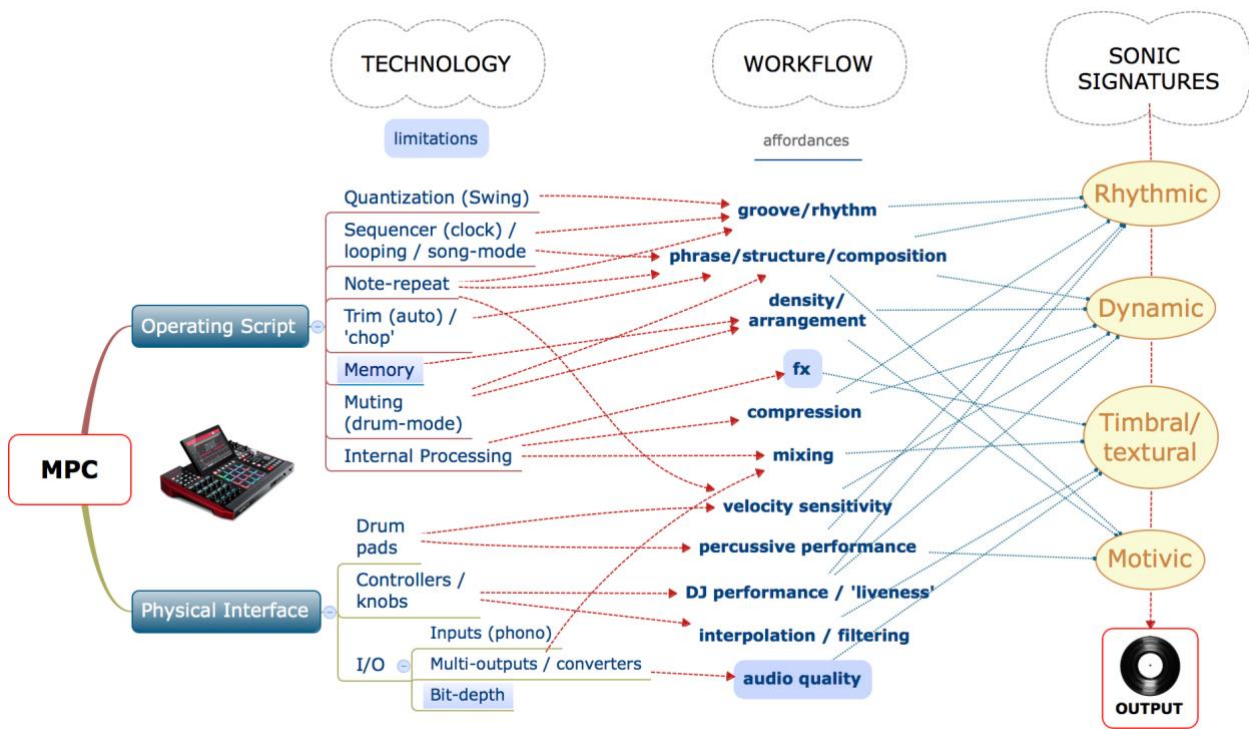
TECHNOLOGY

WORKFLOW

SONIC SIGNATURES

limitations

affordances

MPC

Operating Script

Quantization (Swing)

Sequencer (clock) / looping / song-mode

Note-repeat

Trim (auto) / 'chop'

Memory

Muting (drum-mode)

Internal Processing

Physical Interface

Drum pads

Controllers / knobs

I/O

Inputs (phono)

Multi-outputs / converters

Bit-depth

groove/rhythm

phrase/structure/composition

density/ arrangement

fx

compression

mixing

velocity sensitivity

percussive performance

DJ performance / 'liveness'

interpolation / filtering

audio quality

Rhythmic

Dynamic

Timbral/ textural

Motivic

OUTPUT